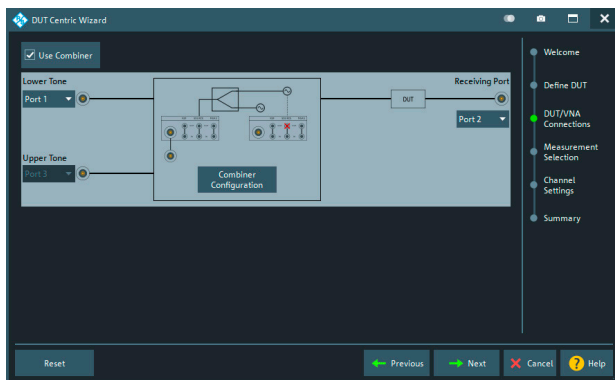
DUT Centric Wizard

Use Combiner

Lower Tone

Port 1

Upper Tone

Port 3

DUT

Receiving Port

Port 2

Combiner Configuration

Welcome

Define DUT

DUT/VNA Connections

Measurement Selection

Channel Settings

Summary

Reset

Previous

Next

Cancel

Help